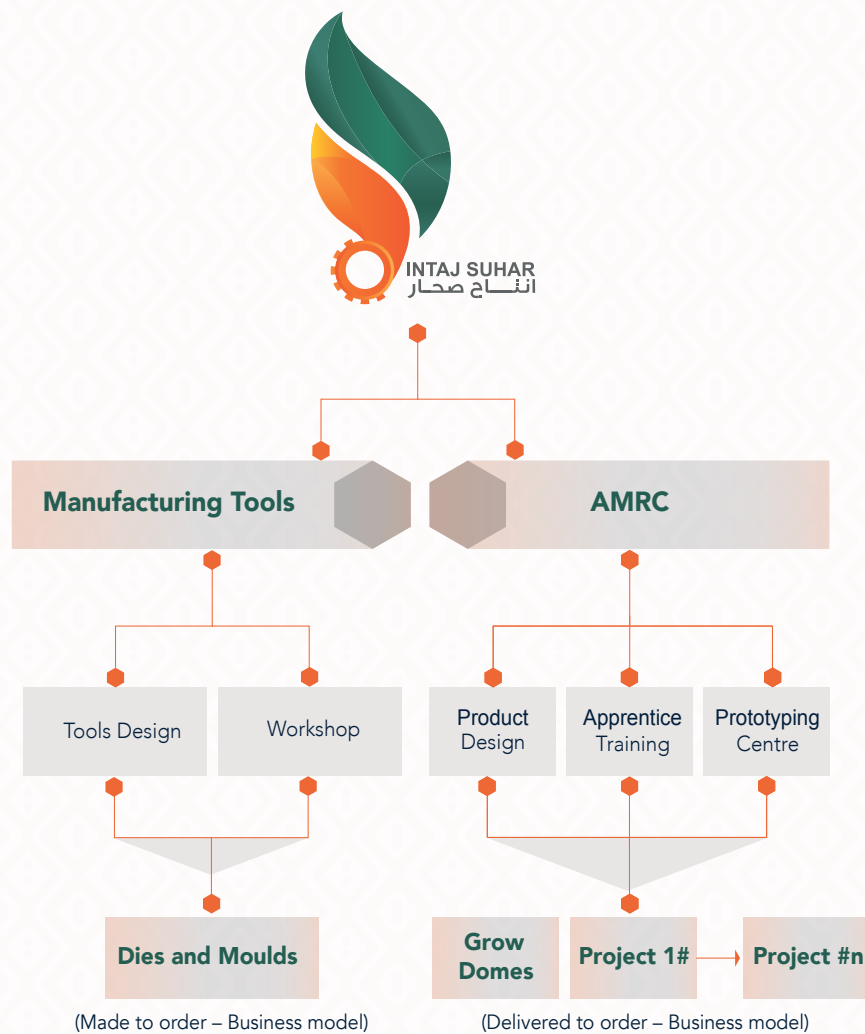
INTAJ SUHAR
انتــاج صحار

Manufacturing Tools

AMRC

Tools Design

Workshop

Product Design

Apprentice Training

Prototyping Centre

Dies and Moulds

Grow Domes

Project 1#

Project #n

(Made to order – Business model)

(Delivered to order – Business model)